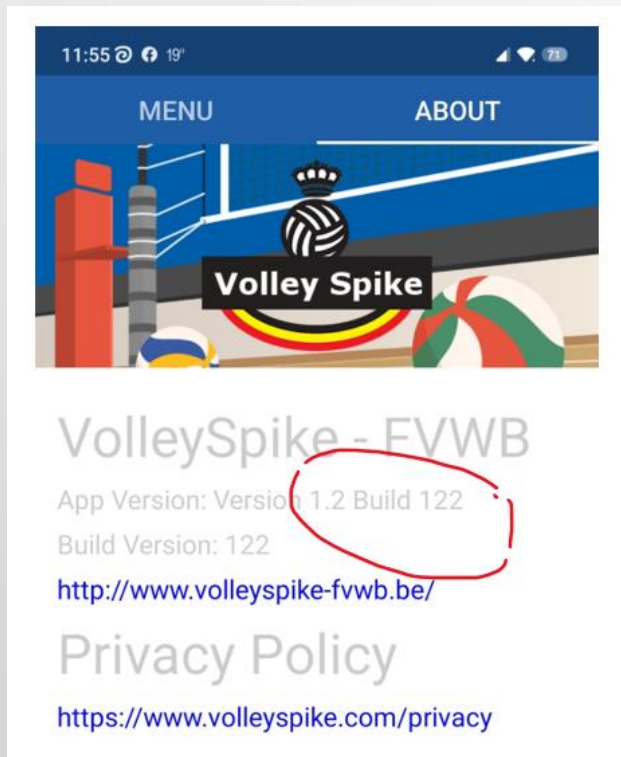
11:55 19° 71

MENU ABOUT

Volley Spike

VolleySpike - FVWB

App Version: Version 1.2 Build 122

Build Version: 122

http://www.volleyspike-fvwb.be/

Privacy Policy

https://www.volleyspike.com/privacy